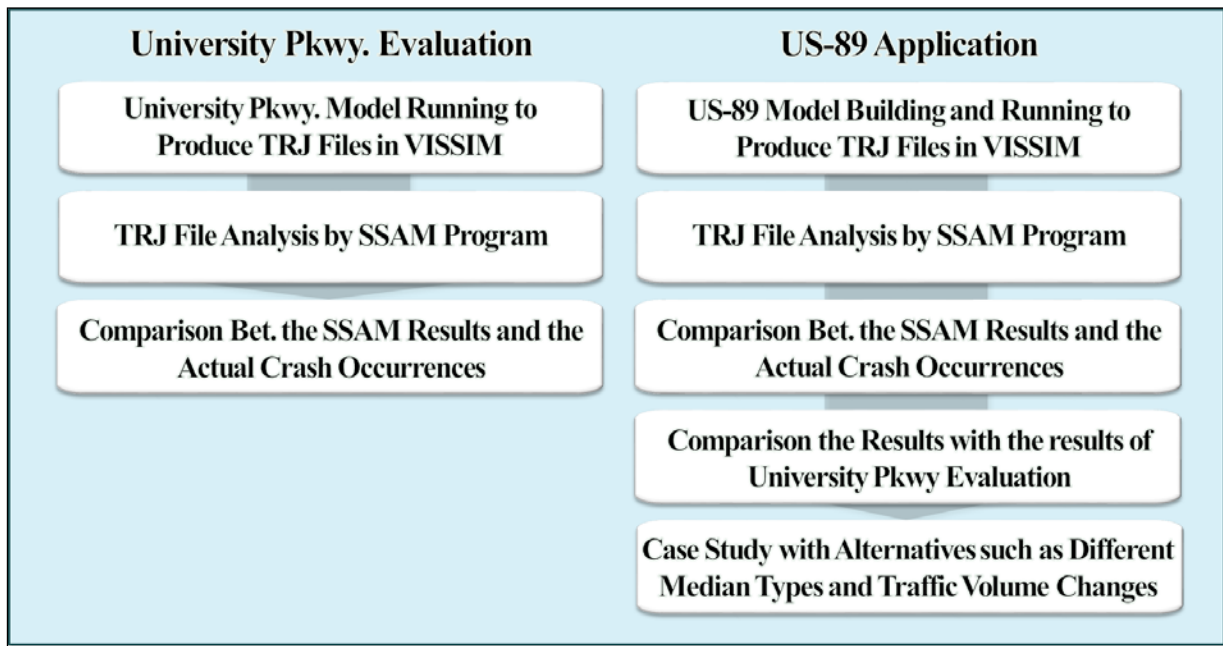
University Pkwy. Evaluation

University Pkwy. Model Running to Produce TRJ Files in VISSIM

TRJ File Analysis by SSAM Program

Comparison Bet. the SSAM Results and the Actual Crash Occurrences

US-89 Application

US-89 Model Building and Running to Produce TRJ Files in VISSIM

TRJ File Analysis by SSAM Program

Comparison Bet. the SSAM Results and the Actual Crash Occurrences

Comparison the Results with the results of University Pkwy Evaluation

Case Study with Alternatives such as Different Median Types and Traffic Volume Changes